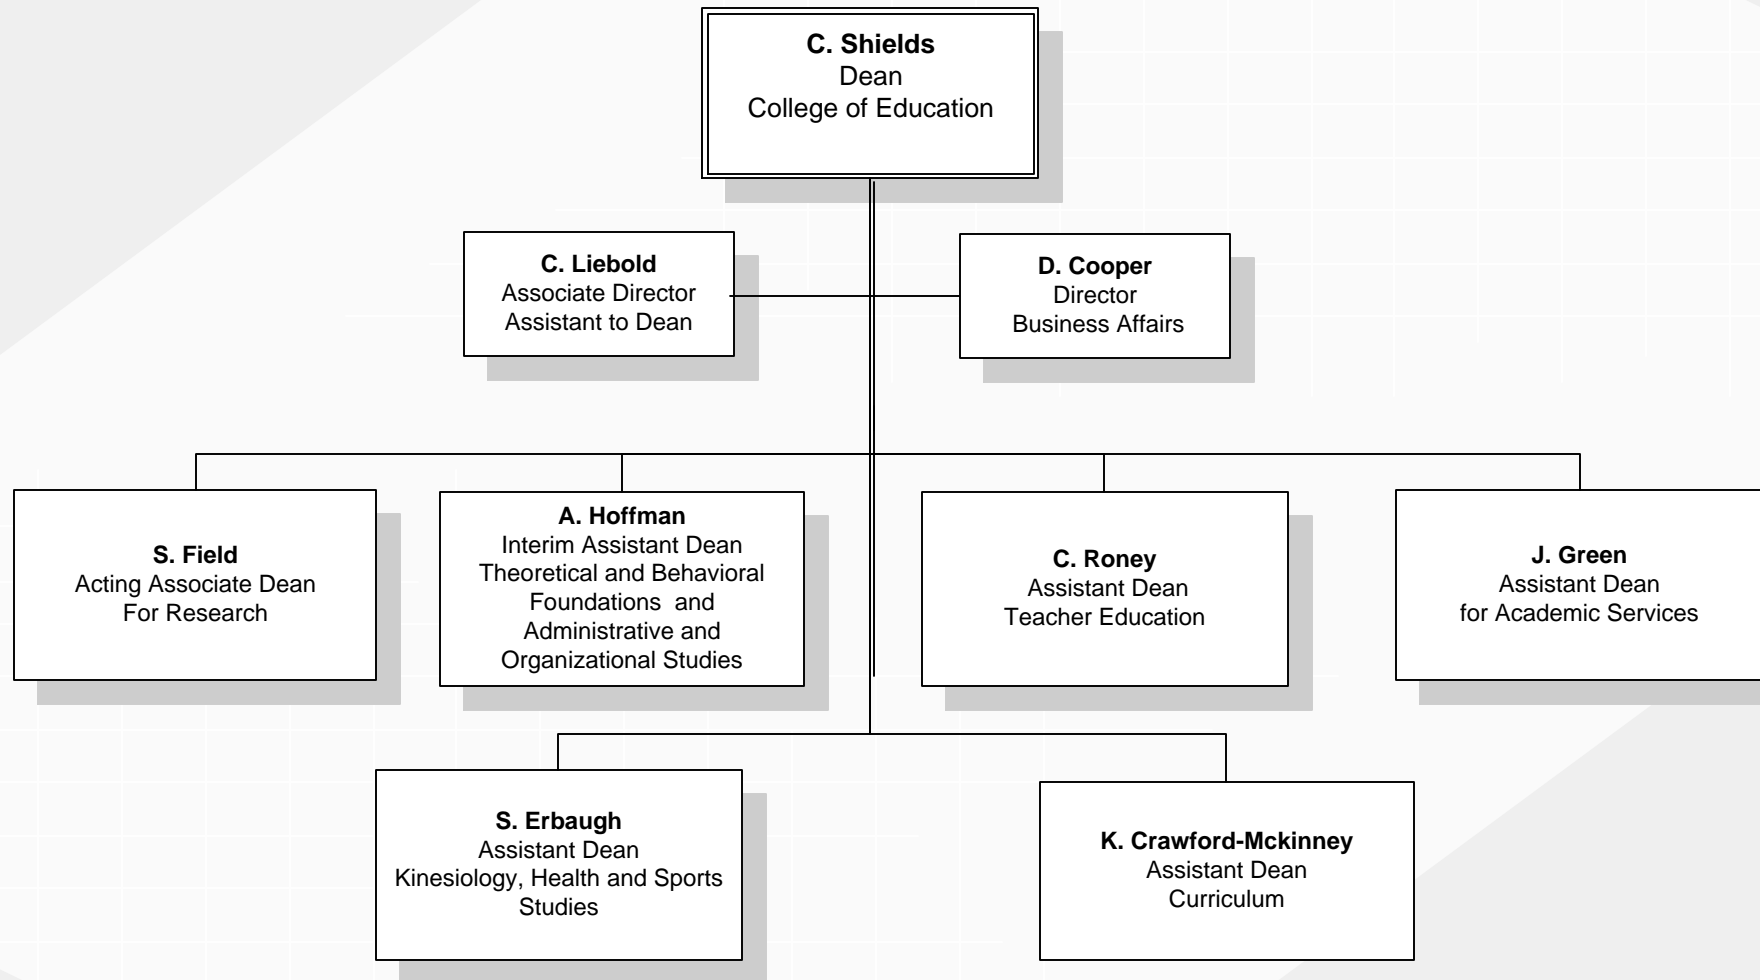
C. Shields
Dean
College of Education

C. Liebold
Associate Director
Assistant to Dean

D. Cooper
Director
Business Affairs

S. Field
Acting Associate Dean
For Research

A. Hoffman
Interim Assistant Dean
Theoretical and Behavioral Foundations and Administrative and Organizational Studies

C. Roney
Assistant Dean
Teacher Education

J. Green
Assistant Dean
for Academic Services

S. Erbaugh
Assistant Dean
Kinesiology, Health and Sports Studies

K. Crawford-Mckinney
Assistant Dean
Curriculum